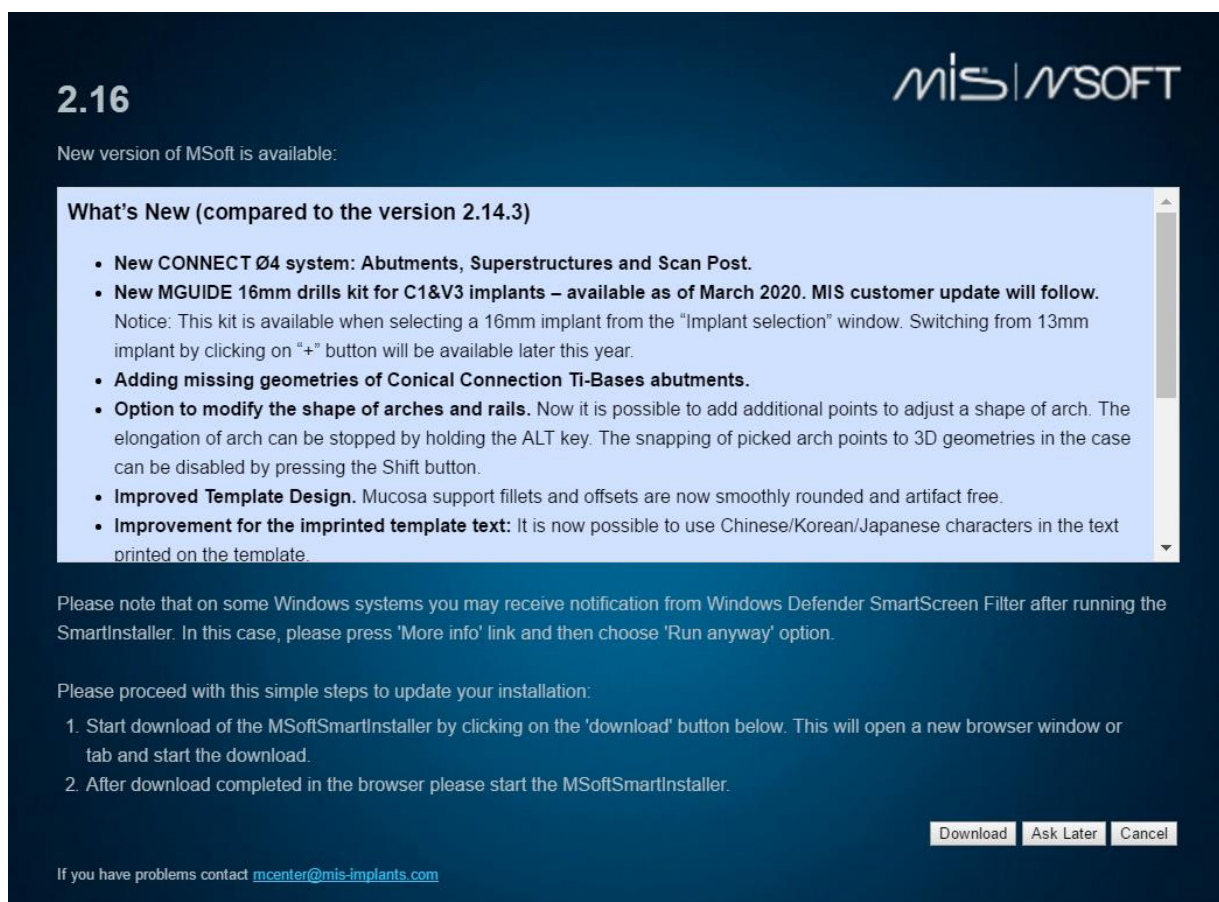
2.16

MIS | MSOFT

New version of MSoft is available:

What's New (compared to the version 2.14.3)

- New CONNECT Ø4 system: Abutments, Superstructures and Scan Post.
- New MGUIDE 16mm drills kit for C1&V3 implants – available as of March 2020. MIS customer update will follow. Notice: This kit is available when selecting a 16mm implant from the "Implant selection" window. Switching from 13mm implant by clicking on "+" button will be available later this year.
- Adding missing geometries of Conical Connection Ti-Bases abutments.
- Option to modify the shape of arches and rails. Now it is possible to add additional points to adjust a shape of arch. The elongation of arch can be stopped by holding the ALT key. The snapping of picked arch points to 3D geometries in the case can be disabled by pressing the Shift button.
- Improved Template Design. Mucosa support fillets and offsets are now smoothly rounded and artifact free.
- Improvement for the imprinted template text: It is now possible to use Chinese/Korean/Japanese characters in the text printed on the template.

Please note that on some Windows systems you may receive notification from Windows Defender SmartScreen Filter after running the SmartInstaller. In this case, please press 'More info' link and then choose 'Run anyway' option.

Please proceed with this simple steps to update your installation:

1. Start download of the MSoftSmartInstaller by clicking on the 'download' button below. This will open a new browser window or tab and start the download.
2. After download completed in the browser please start the MSoftSmartInstaller.

Download | Ask Later | Cancel

If you have problems contact mcenter@mis-implants.com